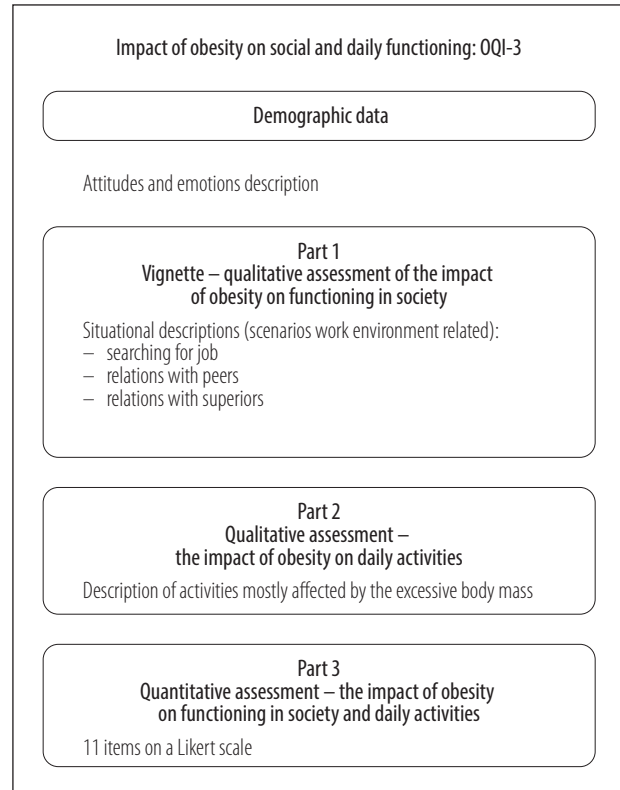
Impact of obesity on social and daily functioning: OQI-3

Demographic data

Attitudes and emotions description

Part 1
Vignette – qualitative assessment of the impact of obesity on functioning in society

Situational descriptions (scenarios work environment related):
– searching for job
– relations with peers
– relations with superiors

Part 2
Qualitative assessment – the impact of obesity on daily activities

Description of activities mostly affected by the excessive body mass

Part 3
Quantitative assessment – the impact of obesity on functioning in society and daily activities

11 items on a Likert scale